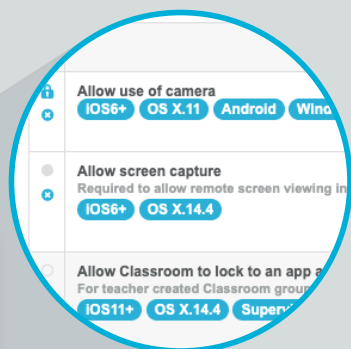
Allow use of camera
iOS6+ OS X.11 Android Wind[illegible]

Allow screen capture
Required to allow remote screen viewing in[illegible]
iOS6+ OS X.14.4

Allow Classroom to lock to an app a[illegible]
For teacher created Classroom group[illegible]
iOS11+ OS X.14.4 Superv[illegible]